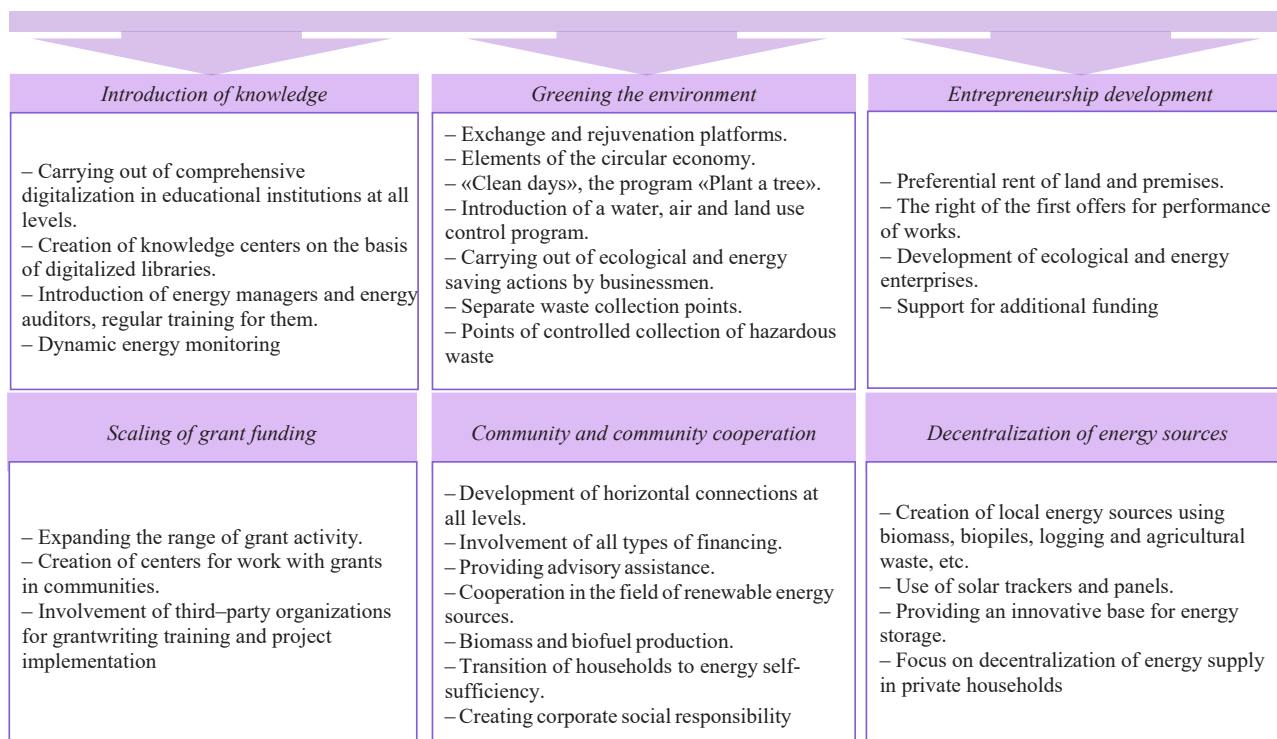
*Introduction of knowledge*

– Carrying out of comprehensive digitalization in educational institutions at all levels.
– Creation of knowledge centers on the basis of digitalized libraries.
– Introduction of energy managers and energy auditors, regular training for them.
– Dynamic energy monitoring

*Greening the environment*

– Exchange and rejuvenation platforms.
– Elements of the circular economy.
– «Clean days», the program «Plant a tree».
– Introduction of a water, air and land use control program.
– Carrying out of ecological and energy saving actions by businessmen.
– Separate waste collection points.
– Points of controlled collection of hazardous waste

*Entrepreneurship development*

– Preferential rent of land and premises.
– The right of the first offers for performance of works.
– Development of ecological and energy enterprises.
– Support for additional funding

*Scaling of grant funding*

– Expanding the range of grant activity.
– Creation of centers for work with grants in communities.
– Involvement of third–party organizations for grantwriting training and project implementation

*Community and community cooperation*

– Development of horizontal connections at all levels.
– Involvement of all types of financing.
– Providing advisory assistance.
– Cooperation in the field of renewable energy sources.
– Biomass and biofuel production.
– Transition of households to energy self-sufficiency.
– Creating corporate social responsibility

*Decentralization of energy sources*

– Creation of local energy sources using biomass, biopiles, logging and agricultural waste, etc.
– Use of solar trackers and panels.
– Providing an innovative base for energy storage.
– Focus on decentralization of energy supply in private households